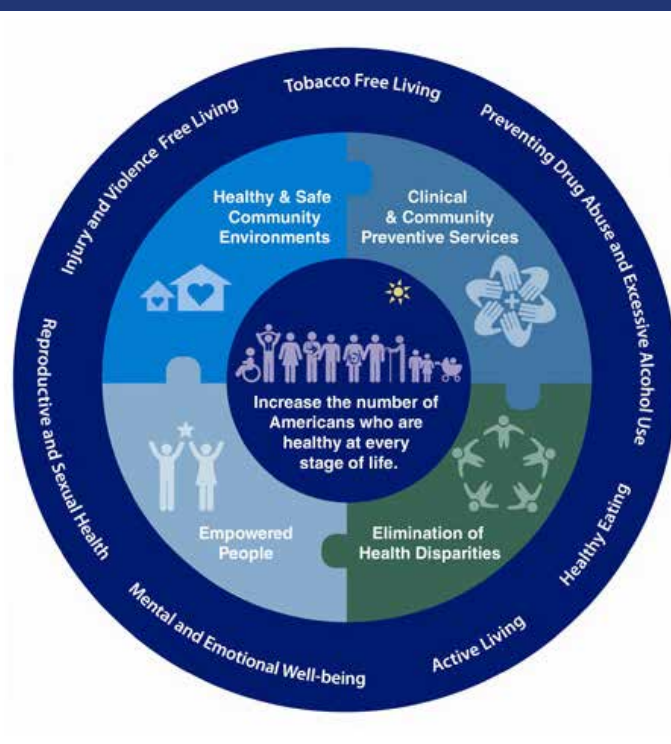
Tobacco Free Living

Preventing Drug Abuse and Excessive Alcohol Use

Healthy Eating

Active Living

Mental and Emotional Well-being

Reproductive and Sexual Health

Injury and Violence Free Living

Healthy & Safe Community Environments

Clinical & Community Preventive Services

Increase the number of Americans who are healthy at every stage of life.

Empowered People

Elimination of Health Disparities